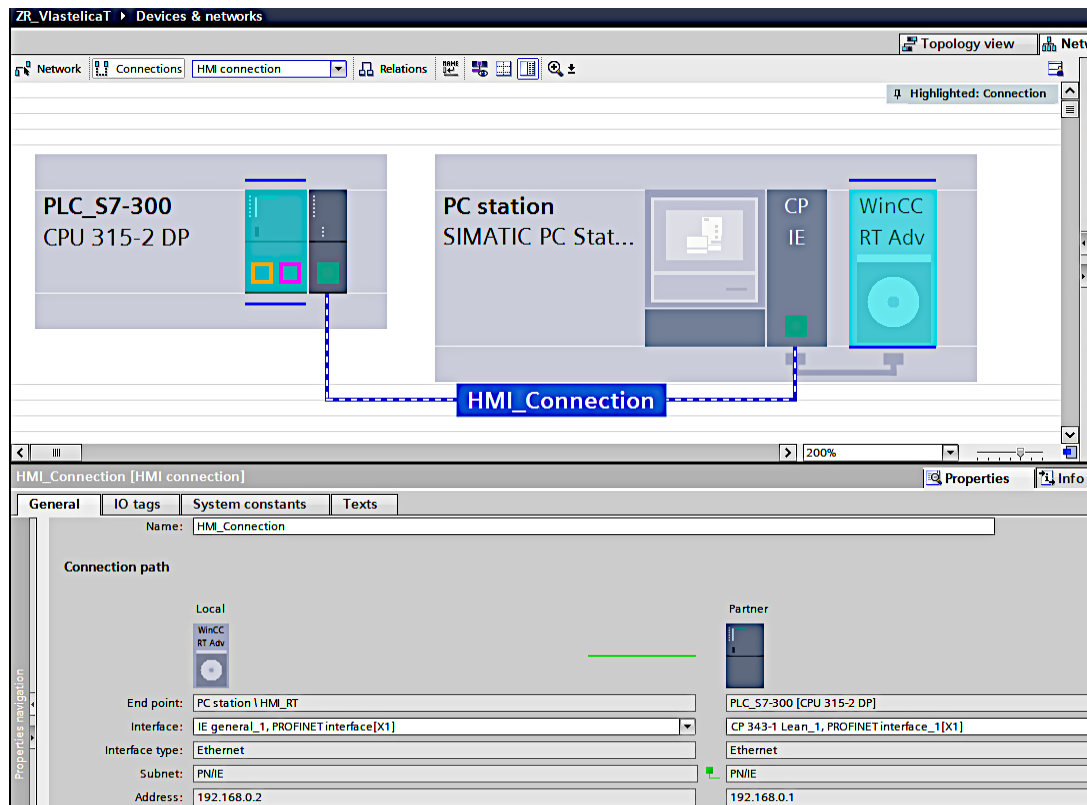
ZR_VlastelicaT ▸ Devices & networks

Topology view | Netw

Network | Connections | HMI connection | Relations

Highlighted: Connection

PLC_S7-300
CPU 315-2 DP

PC station
SIMATIC PC Stat...

CP
IE

WinCC
RT Adv

HMI_Connection

200%

HMI_Connection [HMI connection]

Properties | Info

General | IO tags | System constants | Texts

Name: HMI_Connection

Connection path

Local

WinCC
RT Adv

Partner

End point: PC station \ HMI_RT | PLC_S7-300 [CPU 315-2 DP]

Interface: IE general_1, PROFINET interface[X1] | CP 343-1 Lean_1, PROFINET interface_1[X1]

Interface type: Ethernet | Ethernet

Subnet: PN/IE | PN/IE

Address: 192.168.0.2 | 192.168.0.1

Properties navigation